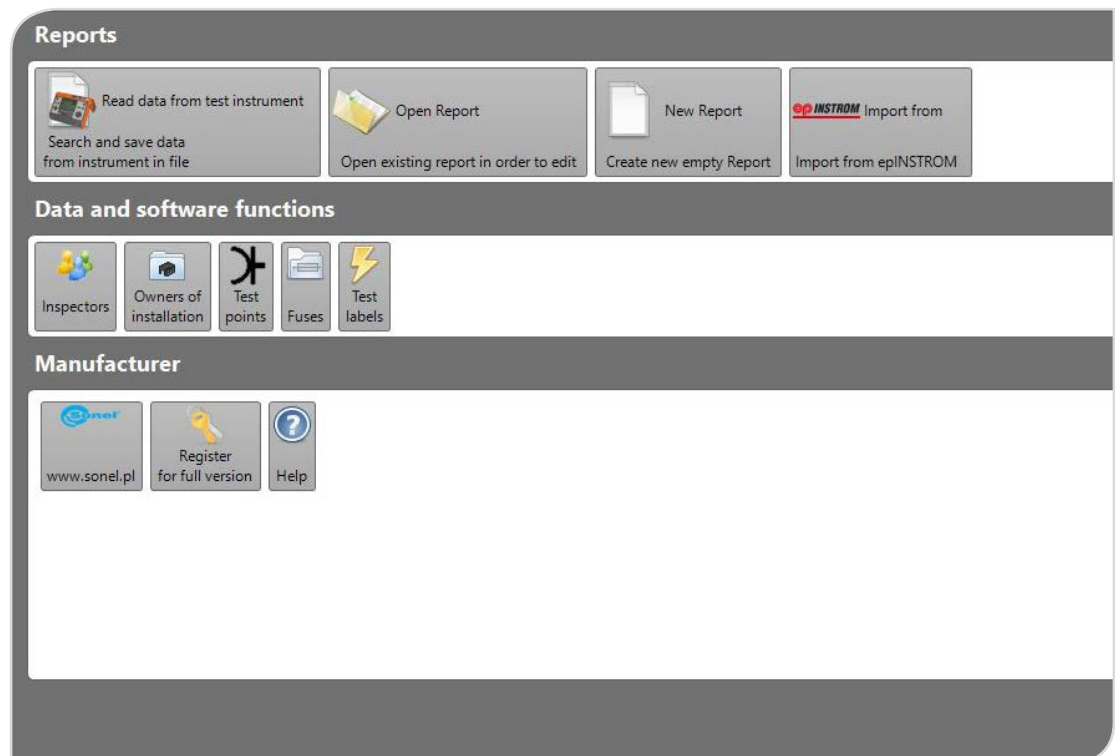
Reports

Read data from test instrument

Search and save data from instrument in file

Open Report

Open existing report in order to edit

New Report

Create new empty Report

ep INSTROM Import from

Import from epINSTROM

Data and software functions

Inspectors

Owners of installation

Test points

Fuses

Test labels

Manufacturer

Sonel

www.sonel.pl

Register for full version

Help